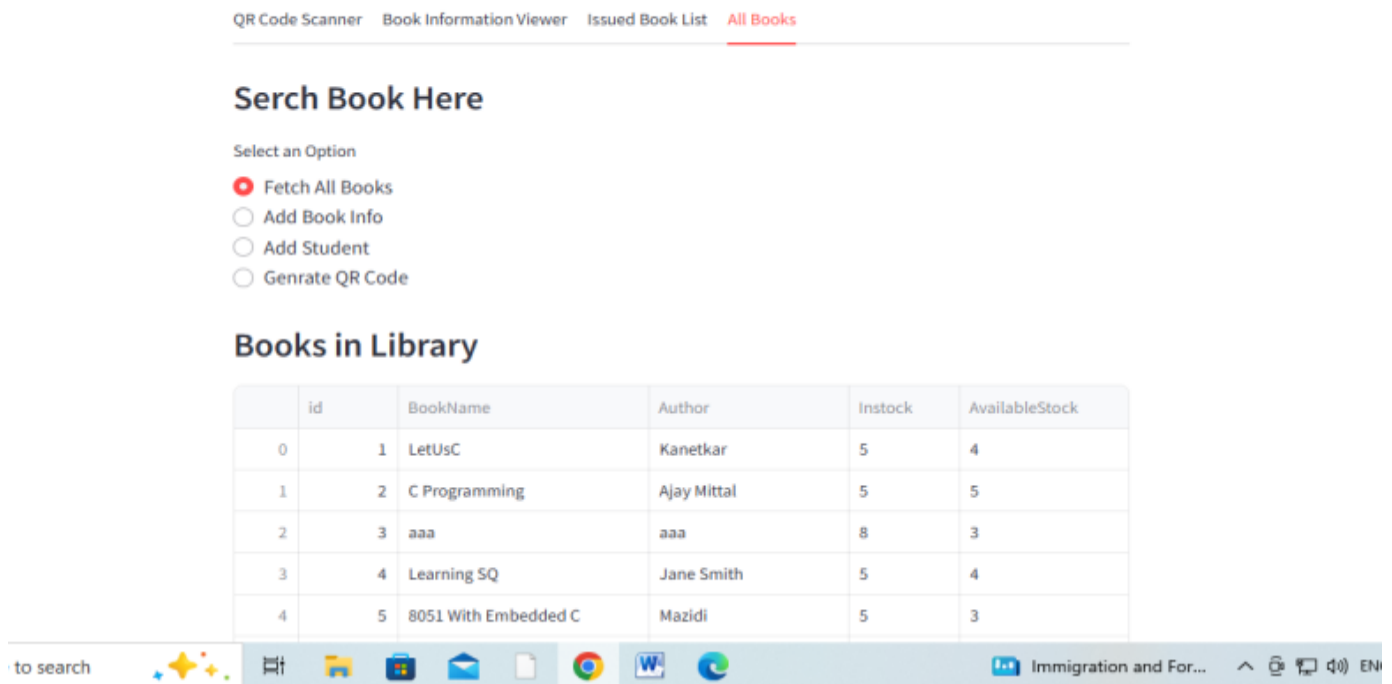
QR Code Scanner Book Information Viewer Issued Book List All Books

Serch Book Here

Select an Option

Fetch All Books
Add Book Info
Add Student
Genrate QR Code

Books in Library

| | id | BookName | Author | Instock | AvailableStock |
|---|---|---|---|---|---|
| 0 | 1 | LetUsC | Kanetkar | 5 | 4 |
| 1 | 2 | C Programming | Ajay Mittal | 5 | 5 |
| 2 | 3 | aaa | aaa | 8 | 3 |
| 3 | 4 | Learning SQ | Jane Smith | 5 | 4 |
| 4 | 5 | 8051 With Embedded C | Mazidi | 5 | 3 |

to search

Immigration and For...

ENG